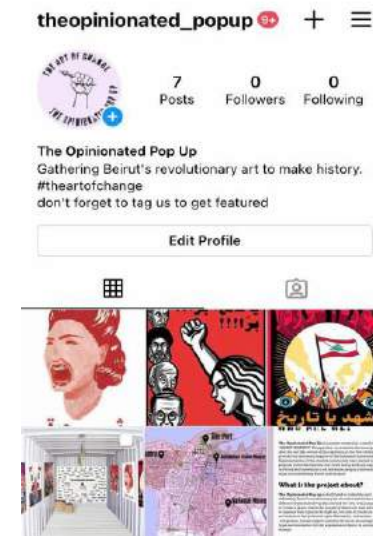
theopinionated_popup 9+ + ≡

THE ART OF CHANGE
THE OPINIONATED

7
Posts

0
Followers

0
Following

The Opinionated Pop Up
Gathering Beirut's revolutionary art to make history.
#theartofchange
don't forget to tag us to get featured

Edit Profile

!!!! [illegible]

شهد يا تاريخ

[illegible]

What is the project about?

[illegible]